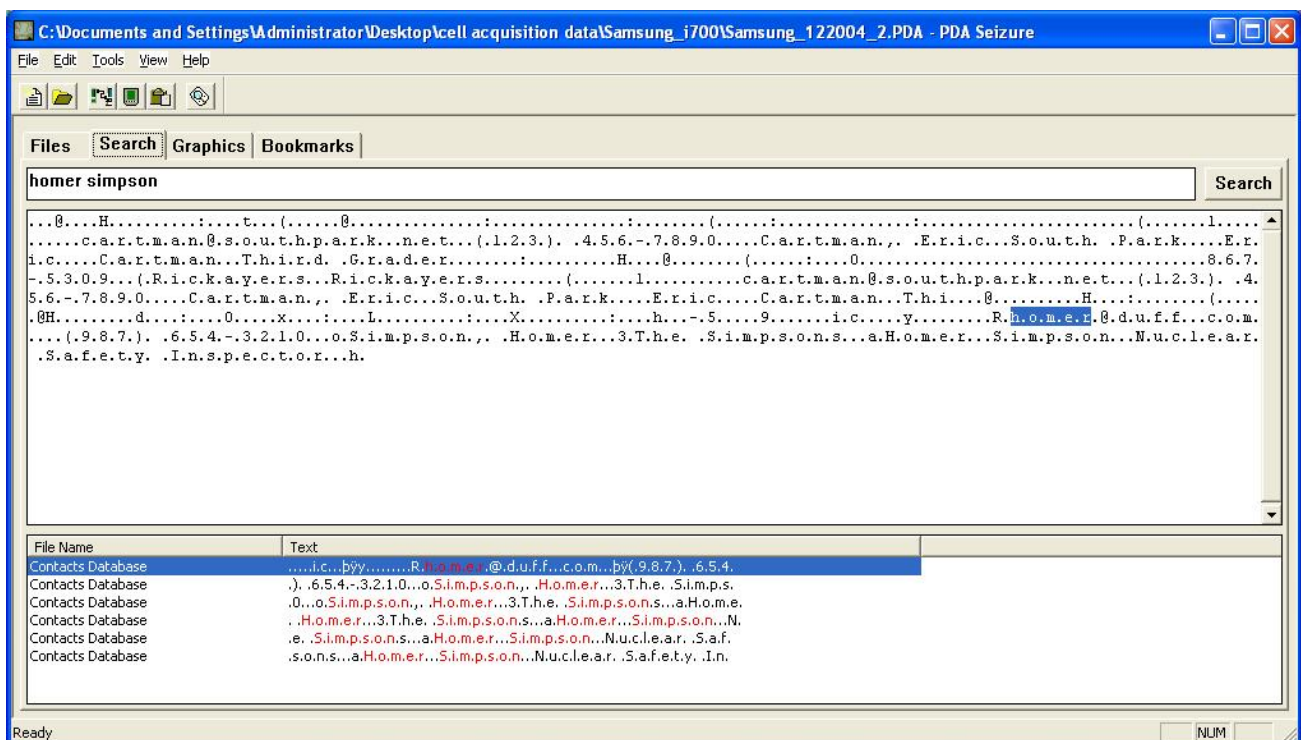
C:\Documents and Settings\Administrator\Desktop\cell acquisition data\Samsung_i700\Samsung_122004_2.PDA - PDA Seizure

File Edit Tools View Help

Files Search Graphics Bookmarks

homer simpson

Search

...@....H.........:....t...(......@..............:..............:........(.....:..............:.........................(.......l.....
......c.a.r.t.m.a.n.@.s.o.u.t.h.p.a.r.k...n.e.t...(.1.2.3.). .4.5.6.-.7.8.9.0.....C.a.r.t.m.a.n.,. .E.r.i.c...S.o.u.t.h. .P.a.r.k.....E.r.i.c.....C.a.r.t.m.a.n...T.h.i.r.d. .G.r.a.d.e.r.......:.........H....@........(.....:....0.......................................8.6.7.-.5.3.0.9...(.R.i.c.k.a.y.e.r.s...R.i.c.k.a.y.e.r.s.........(.......l..........c.a.r.t.m.a.n.@.s.o.u.t.h.p.a.r.k...n.e.t...(.1.2.3.). .4.5.6.-.7.8.9.0.....C.a.r.t.m.a.n.,. .E.r.i.c...S.o.u.t.h. .P.a.r.k.....E.r.i.c.....C.a.r.t.m.a.n...T.h.i....@.........H...:.........(......@H.........d....:....0.....x....:....L.........:....X.........:....h...-.5.....9.......i.c.....y.........R.h.o.m.e.r.@.d.u.f.f...c.o.m.....(.9.8.7.). .6.5.4.-.3.2.1.0...o.S.i.m.p.s.o.n.,. .H.o.m.e.r...3.T.h.e. .S.i.m.p.s.o.n.s...a.H.o.m.e.r...S.i.m.p.s.o.n...N.u.c.l.e.a.r. .S.a.f.e.t.y. .I.n.s.p.e.c.t.o.r...h.

| File Name | Text |
|---|---|
| Contacts Database | ......i.c...þÿy.........R.h.o.m.e.r.@.d.u.f.f...c.o.m...þÿ(.9.8.7.). .6.5.4. |
| Contacts Database | .). .6.5.4.-.3.2.1.0...o.S.i.m.p.s.o.n.,. .H.o.m.e.r...3.T.h.e. .S.i.m.p.s. |
| Contacts Database | .0...o.S.i.m.p.s.o.n.,. .H.o.m.e.r...3.T.h.e. .S.i.m.p.s.o.n.s...a.H.o.m.e. |
| Contacts Database | . .H.o.m.e.r...3.T.h.e. .S.i.m.p.s.o.n.s...a.H.o.m.e.r...S.i.m.p.s.o.n...N. |
| Contacts Database | .e. .S.i.m.p.s.o.n.s...a.H.o.m.e.r...S.i.m.p.s.o.n...N.u.c.l.e.a.r. .S.a.f. |
| Contacts Database | .s.o.n.s...a.H.o.m.e.r...S.i.m.p.s.o.n...N.u.c.l.e.a.r. .S.a.f.e.t.y. .I.n. |

Ready NUM